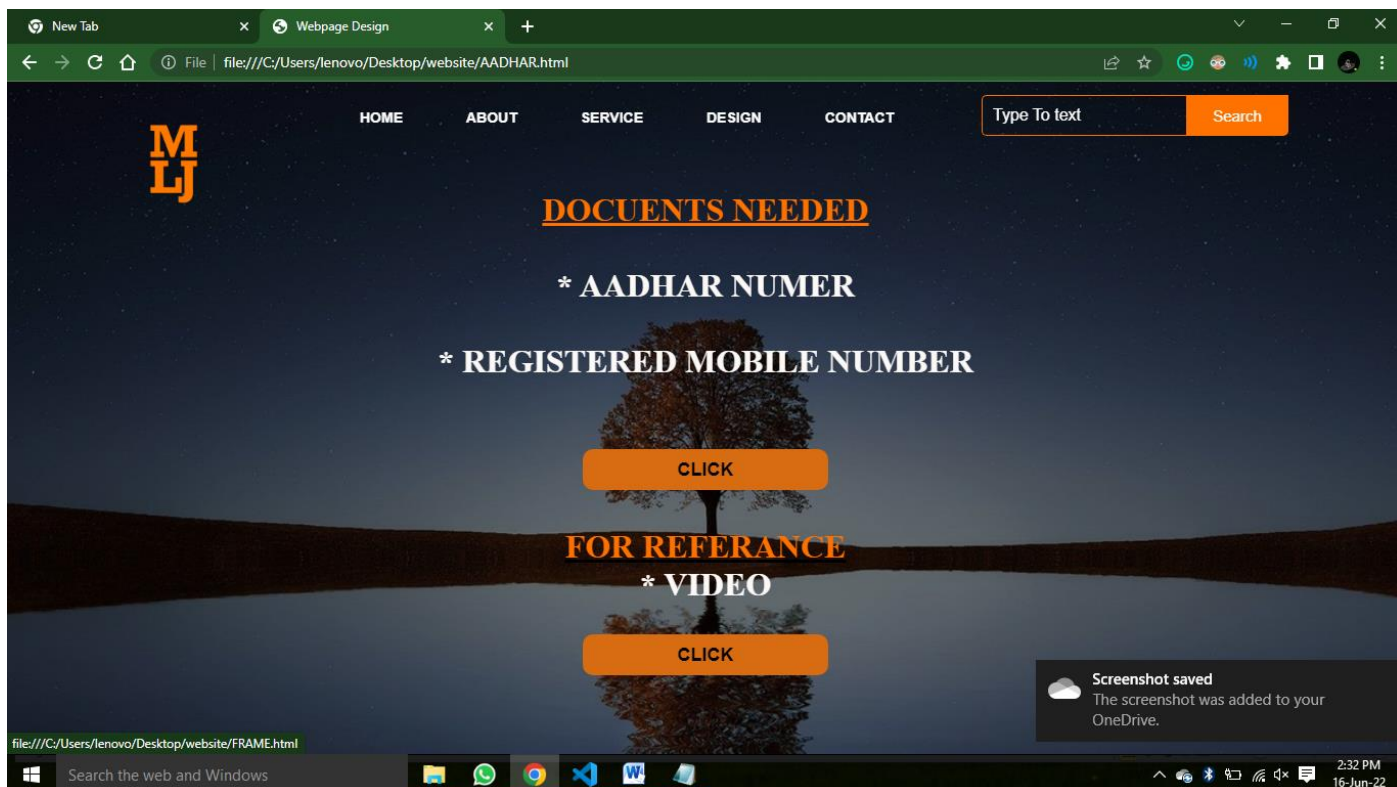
New Tab
Webpage Design
File | file:///C:/Users/lenovo/Desktop/website/AADHAR.html

M
LJ

HOME ABOUT SERVICE DESIGN CONTACT

Type To text
Search

DOCUENTS NEEDED

* AADHAR NUMER

* REGISTERED MOBILE NUMBER

CLICK

FOR REFERANCE
* VIDEO

CLICK

Screenshot saved
The screenshot was added to your OneDrive.

file:///C:/Users/lenovo/Desktop/website/FRAME.html

Search the web and Windows

2:32 PM
16-Jun-22